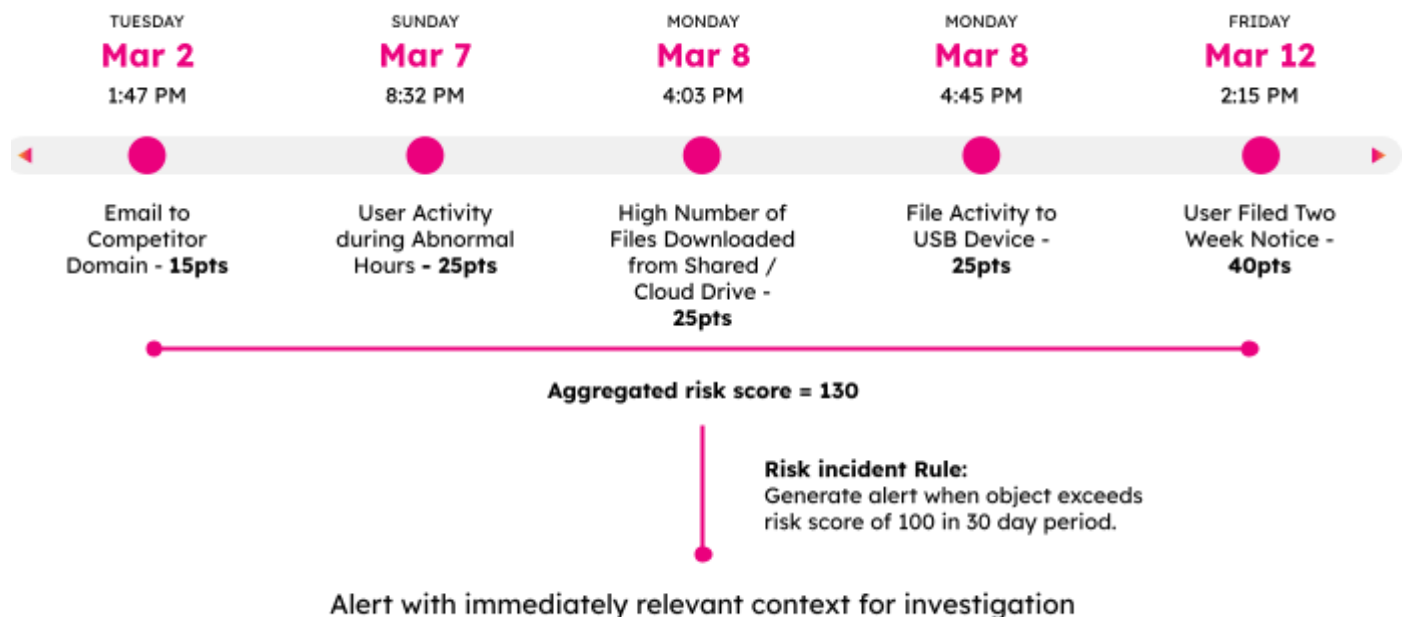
TUESDAY
Mar 2
1:47 PM

SUNDAY
Mar 7
8:32 PM

MONDAY
Mar 8
4:03 PM

MONDAY
Mar 8
4:45 PM

FRIDAY
Mar 12
2:15 PM

Email to Competitor Domain - 15pts

User Activity during Abnormal Hours - 25pts

High Number of Files Downloaded from Shared / Cloud Drive - 25pts

File Activity to USB Device - 25pts

User Filed Two Week Notice - 40pts

Aggregated risk score = 130

Risk incident Rule:
Generate alert when object exceeds risk score of 100 in 30 day period.

Alert with immediately relevant context for investigation